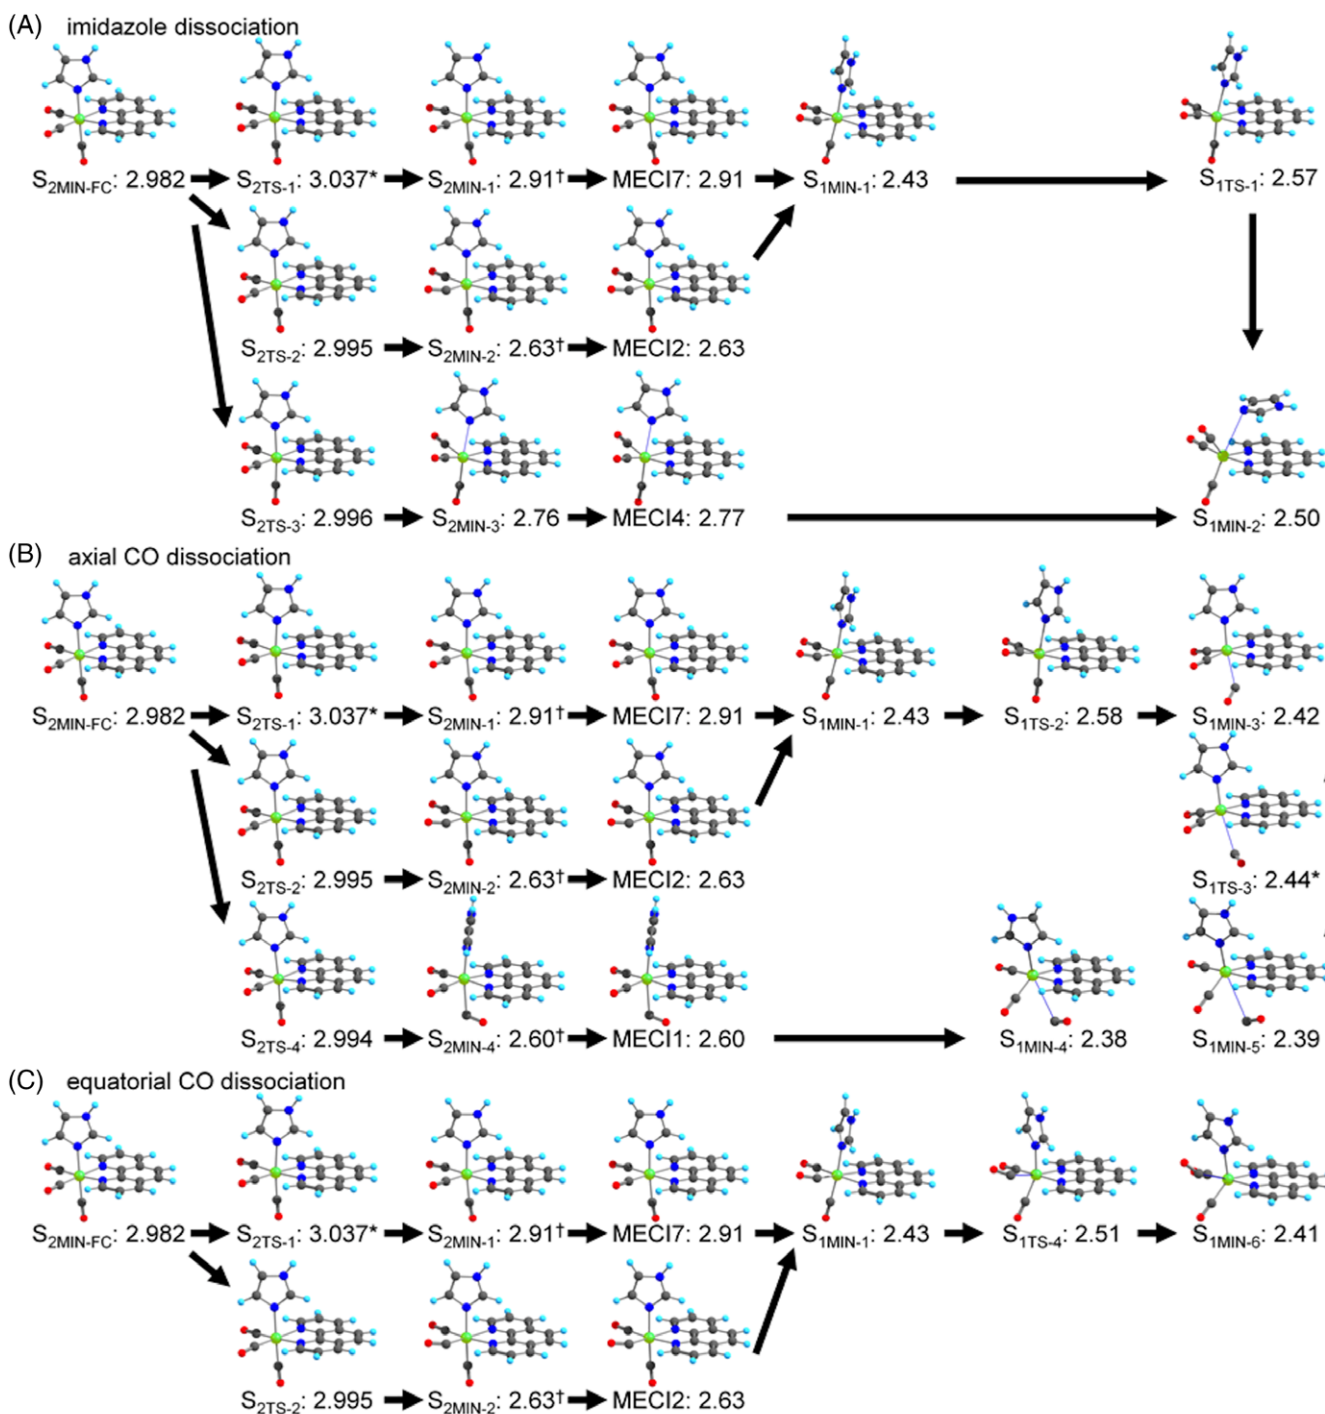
(A) imidazole dissociation

$S_{2MIN-FC}$: 2.982 → $S_{2TS-1}$: 3.037* → $S_{2MIN-1}$: 2.91† → MECI7: 2.91 → $S_{1MIN-1}$: 2.43 → $S_{1TS-1}$: 2.57

$S_{2TS-2}$: 2.995 → $S_{2MIN-2}$: 2.63† → MECI2: 2.63

$S_{2TS-3}$: 2.996 → $S_{2MIN-3}$: 2.76 → MECI4: 2.77 → $S_{1MIN-2}$: 2.50

(B) axial CO dissociation

$S_{2MIN-FC}$: 2.982 → $S_{2TS-1}$: 3.037* → $S_{2MIN-1}$: 2.91† → MECI7: 2.91 → $S_{1MIN-1}$: 2.43 → $S_{1TS-2}$: 2.58 → $S_{1MIN-3}$: 2.42

$S_{2TS-2}$: 2.995 → $S_{2MIN-2}$: 2.63† → MECI2: 2.63

$S_{1TS-3}$: 2.44*

$S_{2TS-4}$: 2.994 → $S_{2MIN-4}$: 2.60† → MECI1: 2.60 → $S_{1MIN-4}$: 2.38

$S_{1MIN-5}$: 2.39

(C) equatorial CO dissociation

$S_{2MIN-FC}$: 2.982 → $S_{2TS-1}$: 3.037* → $S_{2MIN-1}$: 2.91† → MECI7: 2.91 → $S_{1MIN-1}$: 2.43 → $S_{1TS-4}$: 2.51 → $S_{1MIN-6}$: 2.41

$S_{2TS-2}$: 2.995 → $S_{2MIN-2}$: 2.63† → MECI2: 2.63